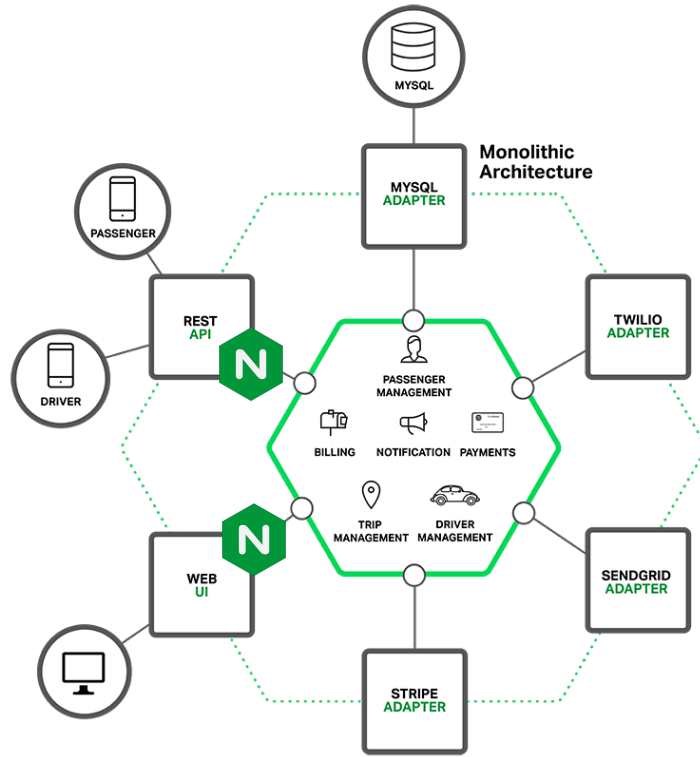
MYSQL

Monolithic Architecture

MYSQL ADAPTER

PASSENGER

REST API

N

DRIVER

TWILIO ADAPTER

PASSENGER MANAGEMENT

BILLING

NOTIFICATION

PAYMENTS

TRIP MANAGEMENT

DRIVER MANAGEMENT

N

WEB UI

SENDGRID ADAPTER

STRIPE ADAPTER